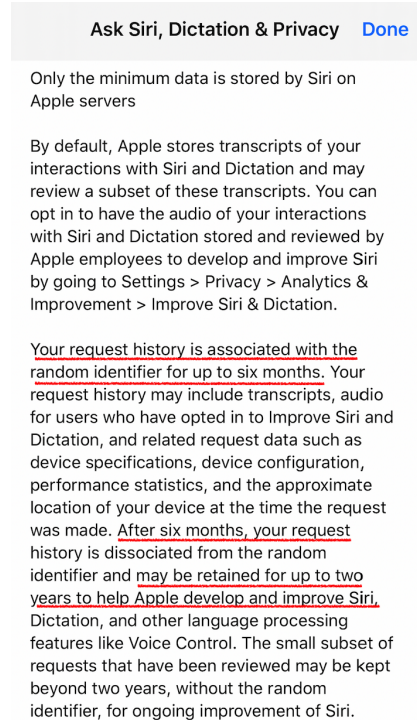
Ask Siri, Dictation & Privacy Done

Only the minimum data is stored by Siri on Apple servers

By default, Apple stores transcripts of your interactions with Siri and Dictation and may review a subset of these transcripts. You can opt in to have the audio of your interactions with Siri and Dictation stored and reviewed by Apple employees to develop and improve Siri by going to Settings > Privacy > Analytics & Improvement > Improve Siri & Dictation.

Your request history is associated with the random identifier for up to six months. Your request history may include transcripts, audio for users who have opted in to Improve Siri and Dictation, and related request data such as device specifications, device configuration, performance statistics, and the approximate location of your device at the time the request was made. After six months, your request history is dissociated from the random identifier and may be retained for up to two years to help Apple develop and improve Siri, Dictation, and other language processing features like Voice Control. The small subset of requests that have been reviewed may be kept beyond two years, without the random identifier, for ongoing improvement of Siri.